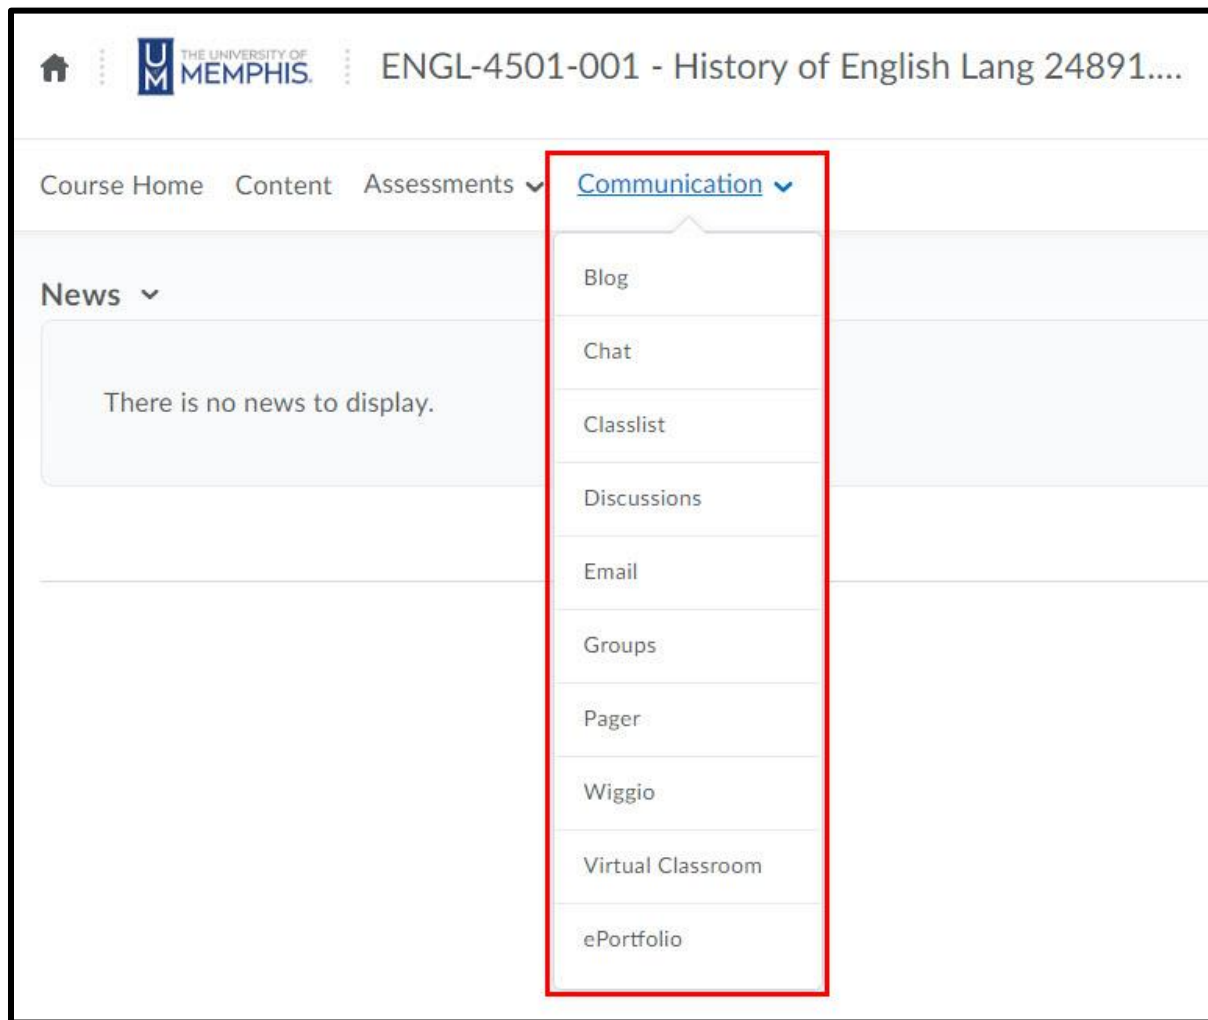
UM THE UNIVERSITY OF MEMPHIS. ENGL-4501-001 - History of English Lang 24891....

Course Home Content Assessments Communication

News

There is no news to display.

Blog
Chat
Classlist
Discussions
Email
Groups
Pager
Wiggio
Virtual Classroom
ePortfolio